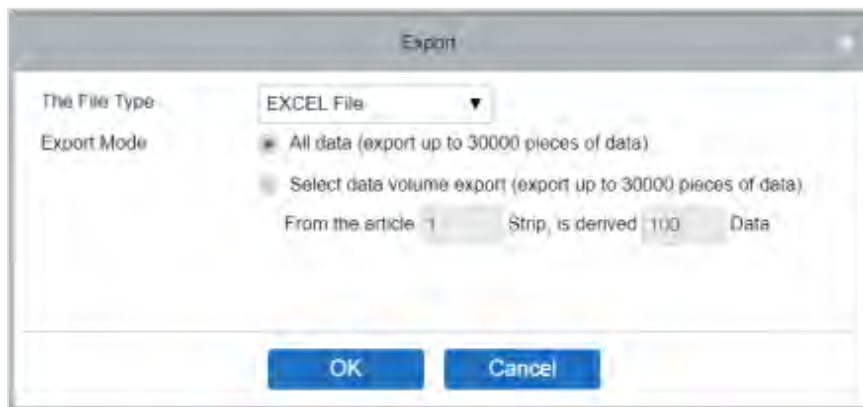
Export

The File Type EXCEL File ▼

Export Mode All data (export up to 30000 pieces of data)

Select data volume export (export up to 30000 pieces of data)

From the article 1 Strip, is derived 100 Data

OK Cancel